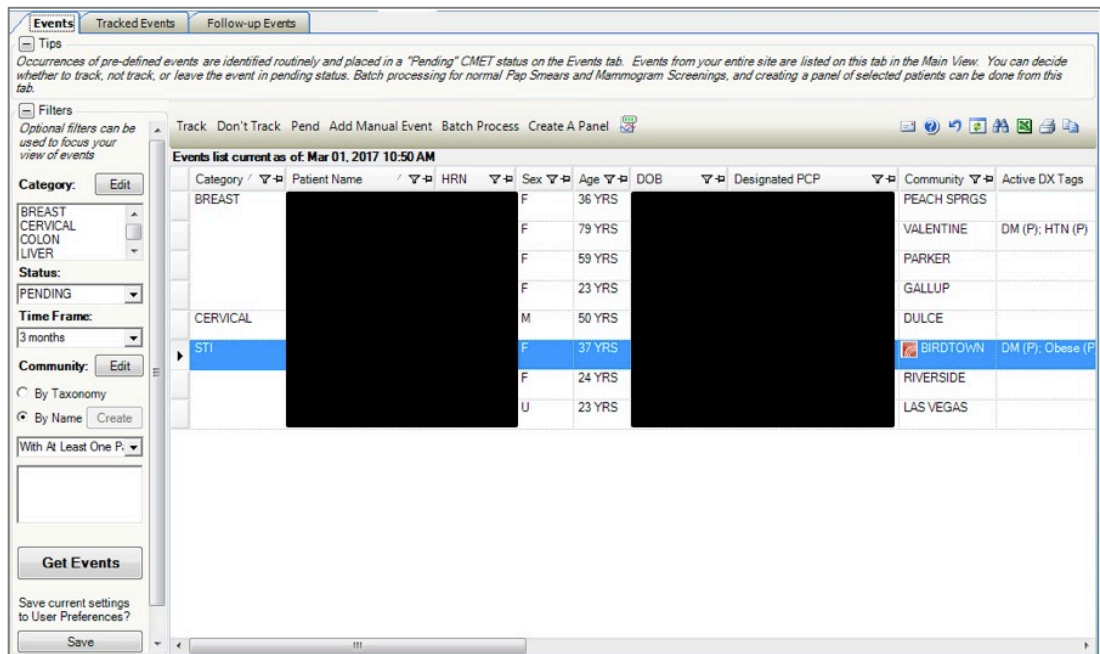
Events | Tracked Events | Follow-up Events

Tips

Occurrences of pre-defined events are identified routinely and placed in a "Pending" CMET status on the Events tab. Events from your entire site are listed on this tab in the Main View. You can decide whether to track, not track, or leave the event in pending status. Batch processing for normal Pap Smears and Mammogram Screenings, and creating a panel of selected patients can be done from this tab.

Filters

Optional filters can be used to focus your view of events

Category: Edit

BREAST
CERVICAL
COLON
LIVER

Status:
PENDING

Time Frame:
3 months

Community: Edit

By Taxonomy
By Name Create

With At Least One P.

Get Events

Save current settings to User Preferences?

Save

Track Don't Track Pend Add Manual Event Batch Process Create A Panel

Events list current as of: Mar 01, 2017 10:50 AM

| Category | Patient Name | HRN | Sex | Age | DOB | Designated PCP | Community | Active DX Tags |
|---|---|---|---|---|---|---|---|---|
| BREAST | | | F | 36 YRS | | | PEACH SPRGS | |
| | | | F | 79 YRS | | | VALENTINE | DM (P); HTN (P) |
| | | | F | 59 YRS | | | PARKER | |
| | | | F | 23 YRS | | | GALLUP | |
| CERVICAL | | | M | 50 YRS | | | DULCE | |
| STI | | | F | 37 YRS | | | BIRDTOWN | DM (P); Obese (P |
| | | | F | 24 YRS | | | RIVERSIDE | |
| | | | U | 23 YRS | | | LAS VEGAS | |